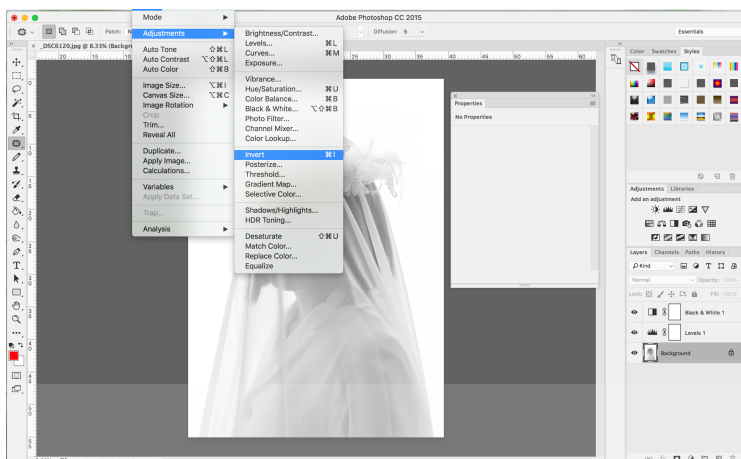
Adobe Photoshop CC 2015

Patch: N

Diffusion: 6

Essentials

_DSC6120.jpg @ 8.33% (Backgr

Mode
Adjustments
Auto Tone ⇧⌘L
Auto Contrast ⌥⇧⌘L
Auto Color ⇧⌘B
Image Size... ⌥⌘I
Canvas Size... ⌥⌘C
Image Rotation
Crop
Trim...
Reveal All
Duplicate...
Apply Image...
Calculations...
Variables
Apply Data Set...
Trap...
Analysis

Brightness/Contrast...
Levels... ⌘L
Curves... ⌘M
Exposure...
Vibrance...
Hue/Saturation... ⌘U
Color Balance... ⌘B
Black & White... ⌥⇧⌘B
Photo Filter...
Channel Mixer...
Color Lookup...
Invert ⌘I
Posterize...
Threshold...
Gradient Map...
Selective Color...
Shadows/Highlights...
HDR Toning...
Desaturate ⇧⌘U
Match Color...
Replace Color...
Equalize

20 15 10 25 30 35 40 45 50 55 60

Properties
No Properties

Color Swatches Styles

Adjustments Libraries
Add an adjustment

Layers Channels Paths History
Kind
Normal Opacity: 100%
Lock: Fill: 100%
Black & White 1
Levels 1
Background